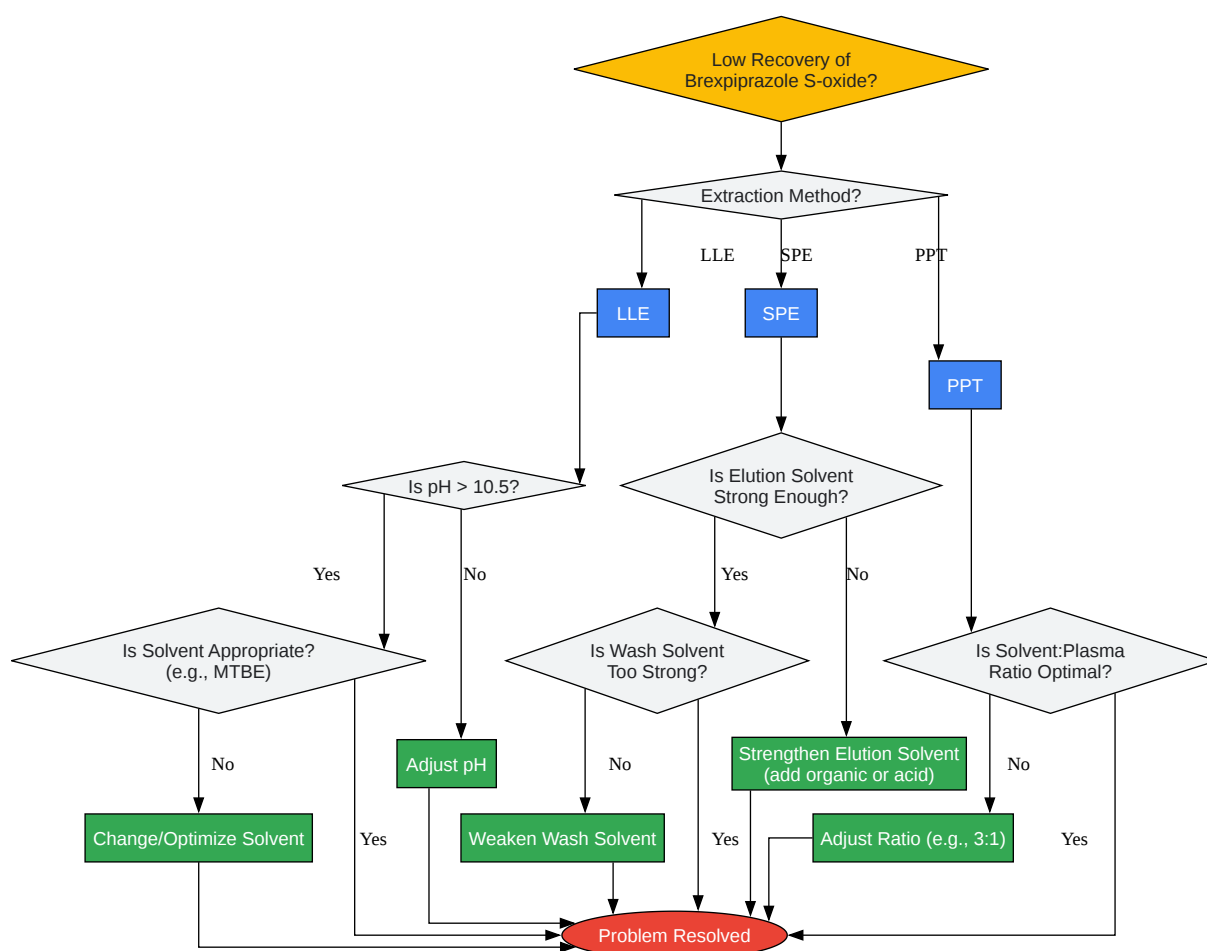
Low Recovery of Brexpiprazole S-oxide?

Extraction Method?

LLE

SPE

PPT

LLE

SPE

PPT

Is pH > 10.5?

Is Elution Solvent Strong Enough?

Yes

No

Yes

No

Is Solvent Appropriate? (e.g., MTBE)

Is Wash Solvent Too Strong?

Is Solvent:Plasma Ratio Optimal?

No

Adjust pH

No

Strengthen Elution Solvent (add organic or acid)

No

Change/Optimize Solvent

Yes

Weaken Wash Solvent

Yes

Adjust Ratio (e.g., 3:1)

Yes

Problem Resolved